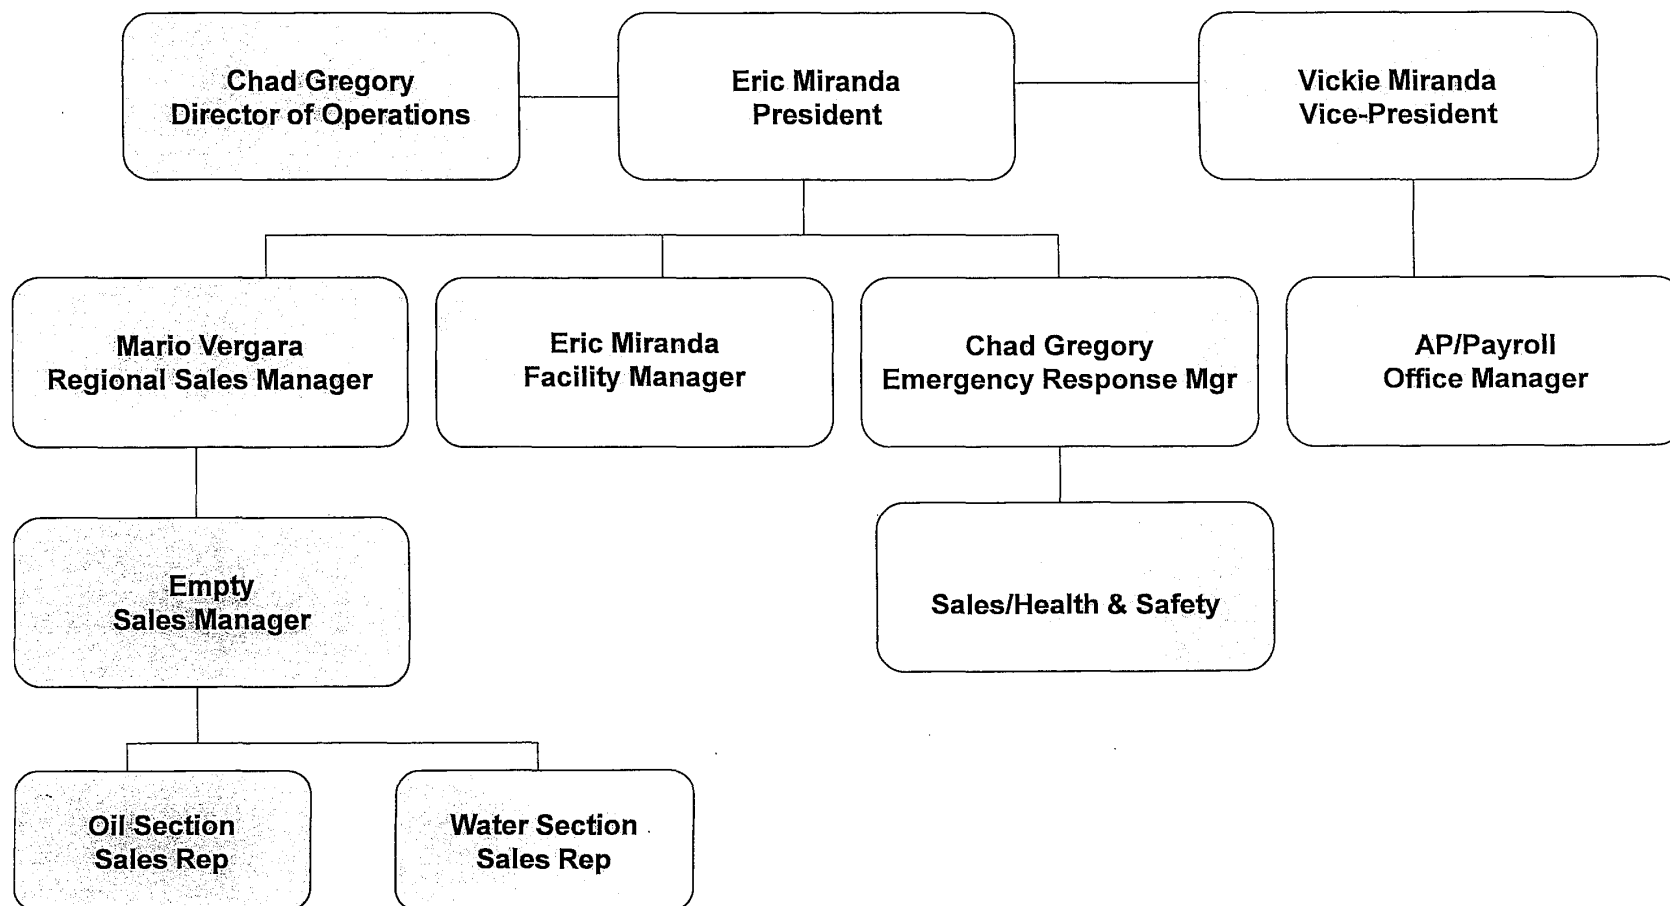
Chad Gregory
Director of Operations

Eric Miranda
President

Vickie Miranda
Vice-President

Mario Vergara
Regional Sales Manager

Eric Miranda
Facility Manager

Chad Gregory
Emergency Response Mgr

AP/Payroll
Office Manager

Empty
Sales Manager

Sales/Health & Safety

Oil Section
Sales Rep

Water Section
Sales Rep